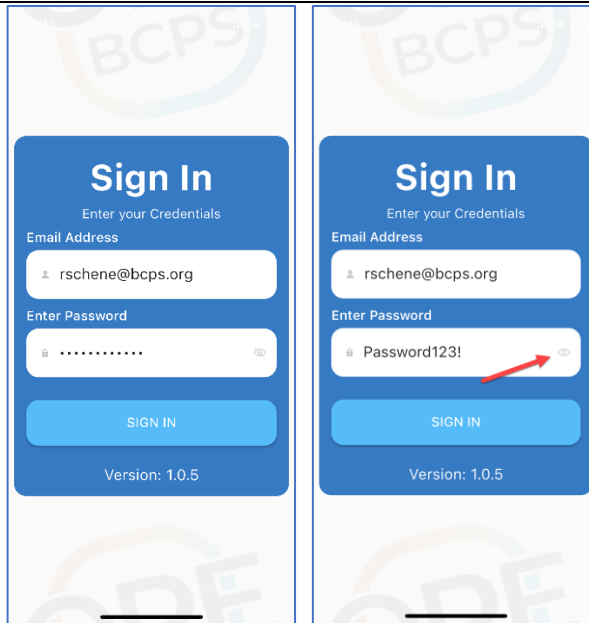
BCPS

Sign In

Enter your Credentials

Email Address

rschene@bcps.org

Enter Password

••••••••••••

SIGN IN

Version: 1.0.5

BCPS

Sign In

Enter your Credentials

Email Address

rschene@bcps.org

Enter Password

Password123!

SIGN IN

Version: 1.0.5